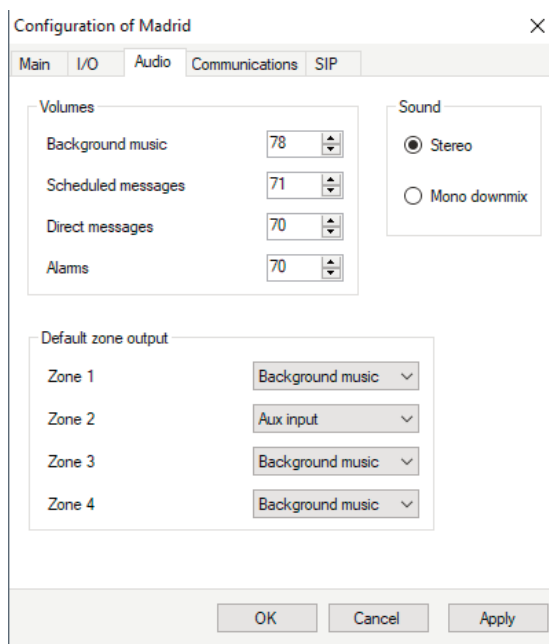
Configuration of Madrid

×

Main | I/O | Audio | Communications | SIP

Volumes

Background music 78

Scheduled messages 71

Direct messages 70

Alarms 70

Sound

Stereo

Mono downmix

Default zone output

Zone 1 Background music

Zone 2 Aux input

Zone 3 Background music

Zone 4 Background music

OK Cancel Apply